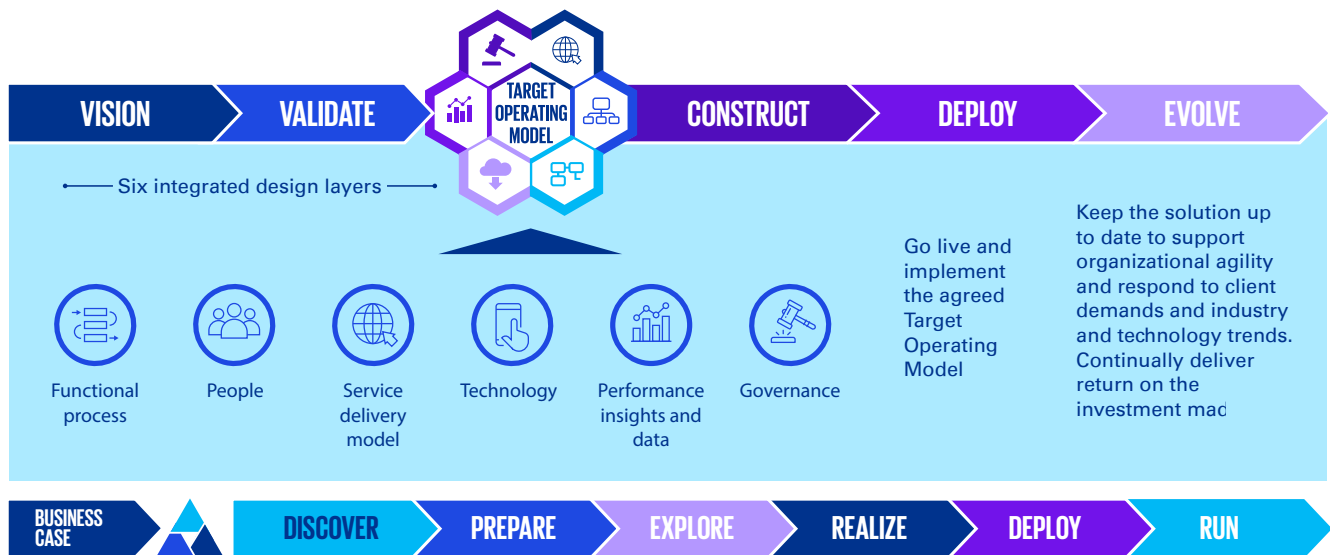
VISION

VALIDATE

TARGET OPERATING MODEL

CONSTRUCT

DEPLOY

EVOLVE

Six integrated design layers

Go live and implement the agreed Target Operating Model

Keep the solution up to date to support organizational agility and respond to client demands and industry and technology trends. Continually deliver return on the investment mad

Functional process

People

Service delivery model

Technology

Performance insights and data

Governance

BUSINESS CASE

DISCOVER

PREPARE

EXPLORE

REALIZE

DEPLOY

RUN